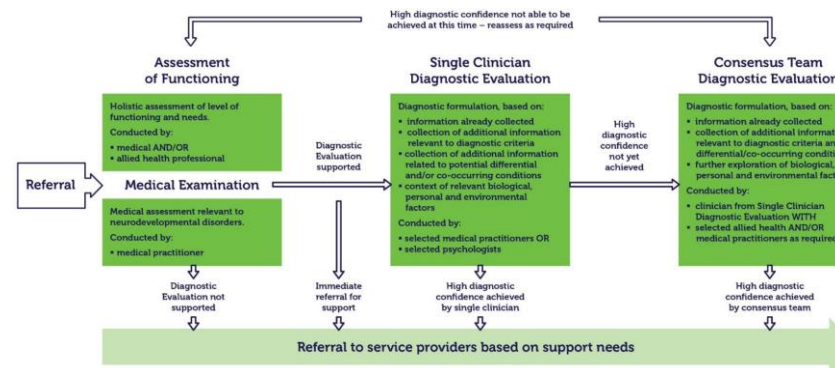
High diagnostic confidence not able to be achieved at this time – reassess as required

Assessment of Functioning

Holistic assessment of level of functioning and needs.

Conducted by:
• medical AND/OR
• allied health professional

Referral

Medical Examination

Medical assessment relevant to neurodevelopmental disorders.

Conducted by:
• medical practitioner

Diagnostic Evaluation not supported

Diagnostic Evaluation supported

Immediate referral for support

Single Clinician Diagnostic Evaluation

Diagnostic formulation, based on:
• information already collected
• collection of additional information relevant to diagnostic criteria
• collection of additional information related to potential differential and/or co-occurring conditions
• context of relevant biological, personal and environmental factors

Conducted by:
• selected medical practitioners OR
• selected psychologists

High diagnostic confidence achieved by single clinician

High diagnostic confidence not yet achieved

Consensus Team Diagnostic Evaluation

Diagnostic formulation, based on:
• information already collected
• collection of additional informat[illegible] relevant to diagnostic criteria an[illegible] differential/co-occurring conditi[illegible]
• further exploration of biological, personal and environmental fact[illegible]

Conducted by:
• clinician from Single Clinician Diagnostic Evaluation WITH
• selected allied health AND/OR medical practitioners as required

High diagnostic confidence achieved by consensus team

Referral to service providers based on support needs